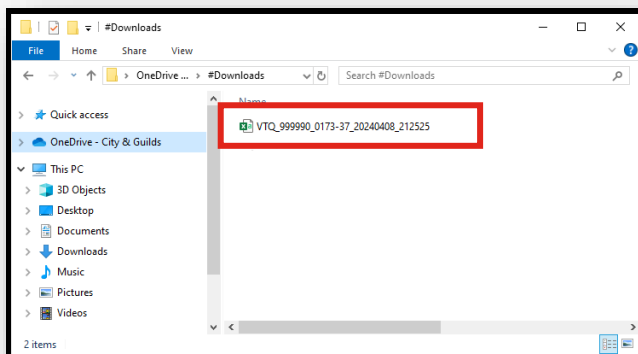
#Downloads

File Home Share View

OneDrive ... > #Downloads

Search #Downloads

Quick access
OneDrive - City & Guilds
This PC
3D Objects
Desktop
Documents
Downloads
Music
Pictures
Videos

Name
VTQ_999990_0173-37_20240408_212525

2 items